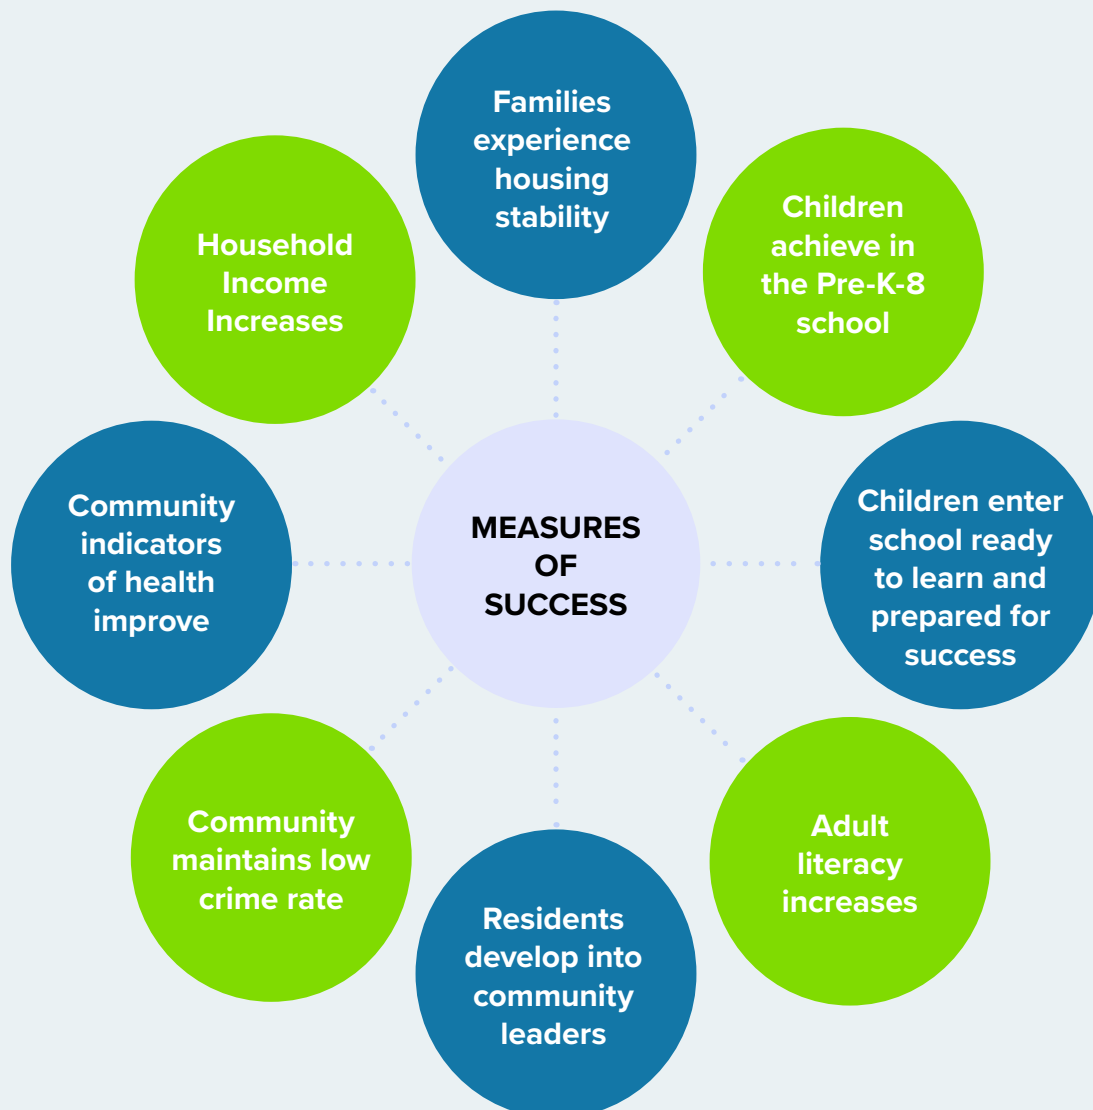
Families experience housing stability

Household Income Increases

Children achieve in the Pre-K-8 school

MEASURES OF SUCCESS

Community indicators of health improve

Children enter school ready to learn and prepared for success

Community maintains low crime rate

Adult literacy increases

Residents develop into community leaders